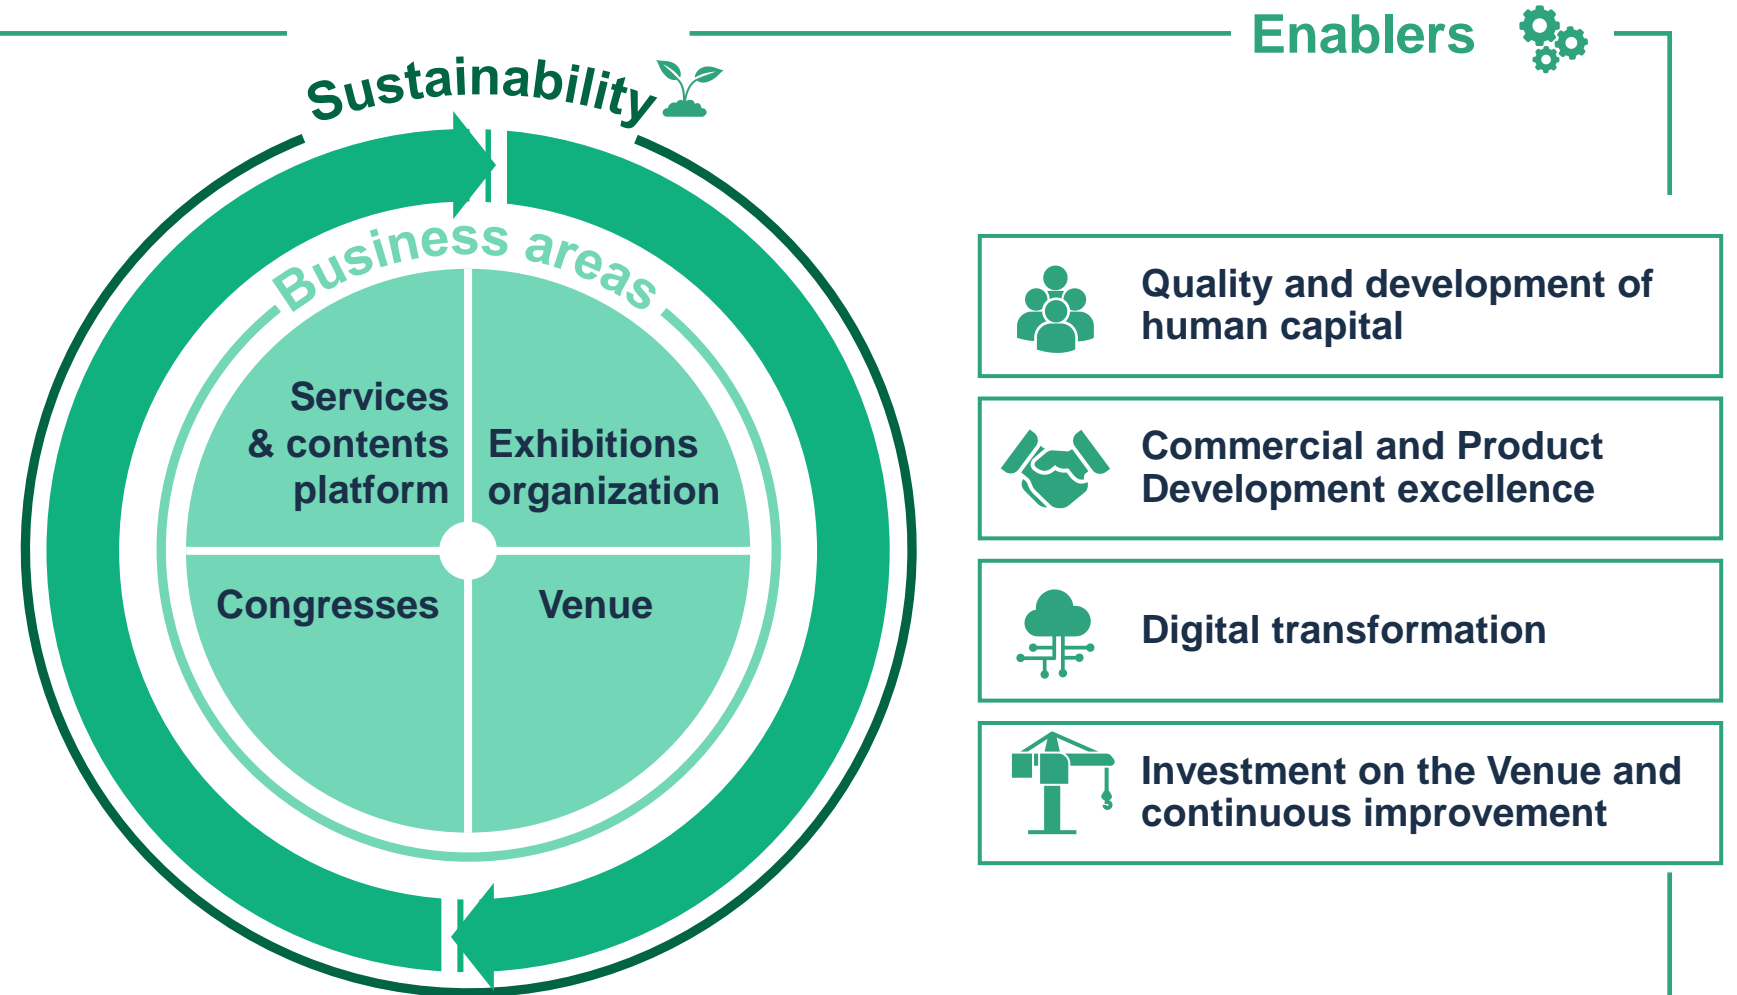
Sustainability

Business areas

Services & contents platform

Exhibitions organization

Congresses

Venue

Enablers

Quality and development of human capital

Commercial and Product Development excellence

Digital transformation

Investment on the Venue and continuous improvement